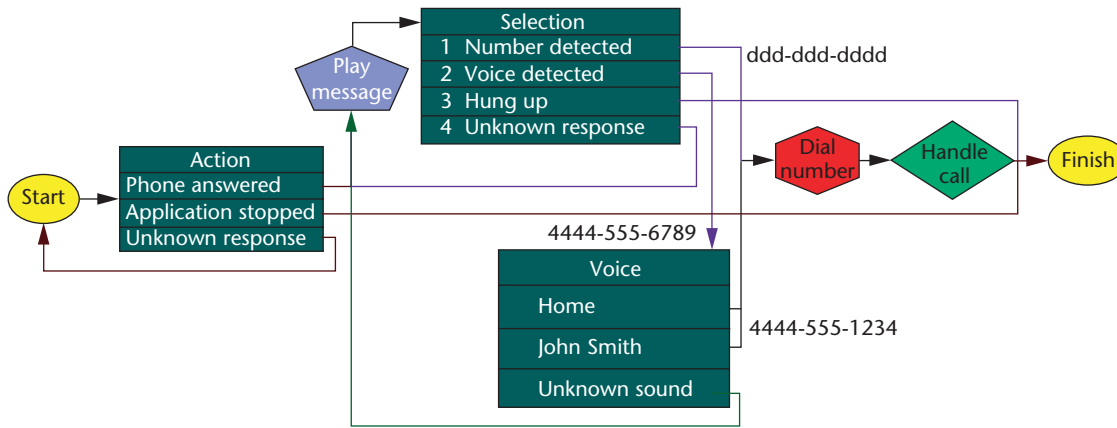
Play message

Selection
1 Number detected
2 Voice detected
3 Hung up
4 Unknown response

ddd-ddd-dddd

Start

Action
Phone answered
Application stopped
Unknown response

Dial number

Handle call

Finish

4444-555-6789

Voice
Home
John Smith
Unknown sound

4444-555-1234